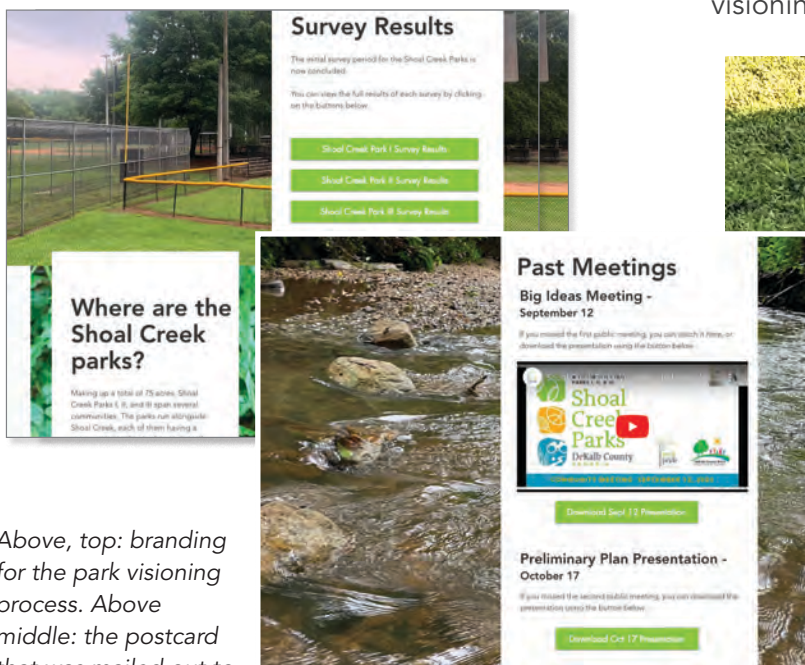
visionin

Survey Results

The initial survey period for the Shoal Creek Parks is now concluded.

You can view the full results of each survey by clicking on the buttons below.

Shoal Creek Park I Survey Results

Shoal Creek Park II Survey Results

Shoal Creek Park III Survey Results

Where are the Shoal Creek parks?

Making up a total of 75 acres, Shoal Creek Parks I, II, and III span several communities. The parks run alongside Shoal Creek, each of them having a

Past Meetings

Big Ideas Meeting - September 12

If you missed the first public meeting, you can watch it here, or download the presentation using the button below.

Shoal Creek Parks
DeKalb County

Download Sept 12 Presentation

Preliminary Plan Presentation - October 17

If you missed the second public meeting, you can download the presentation using the button below.

Download Oct 17 Presentation

Above, top: branding for the park visioning process. Above middle: the postcard